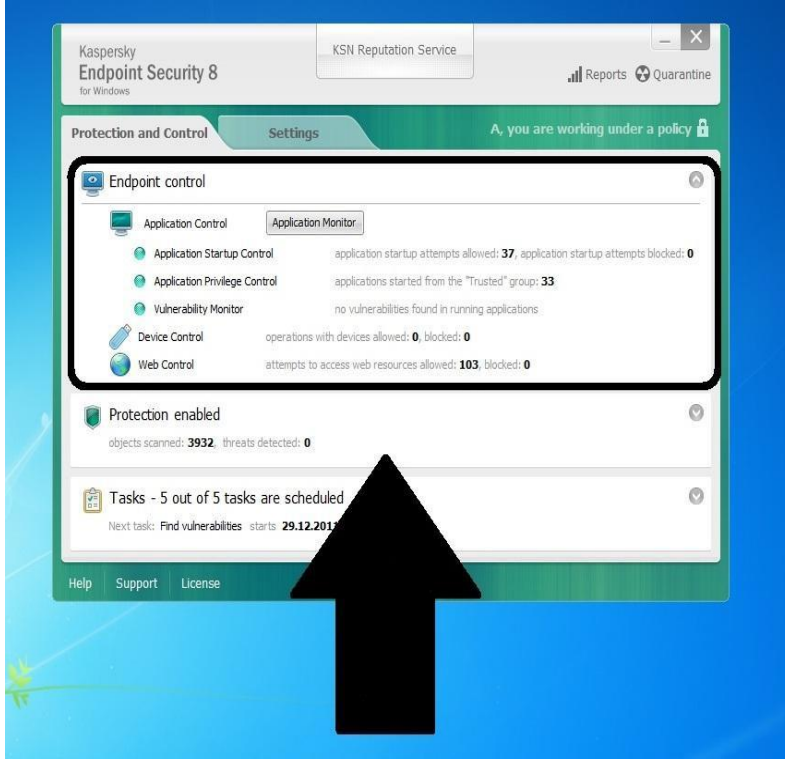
Kaspersky
Endpoint Security 8
for Windows

KSN Reputation Service

Reports Quarantine

Protection and Control Settings

A, you are working under a policy

Endpoint control

Application Control Application Monitor

Application Startup Control application startup attempts allowed: **37**, application startup attempts blocked: **0**

Application Privilege Control applications started from the "Trusted" group: **33**

Vulnerability Monitor no vulnerabilities found in running applications

Device Control operations with devices allowed: **0**, blocked: **0**

Web Control attempts to access web resources allowed: **103**, blocked: **0**

Protection enabled

objects scanned: **3932**, threats detected: **0**

Tasks - 5 out of 5 tasks are scheduled

Next task: Find vulnerabilities starts 29.12.201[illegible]

Help Support License